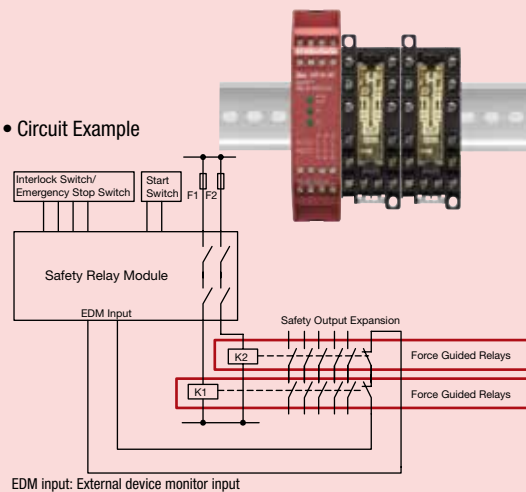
• Circuit Example

Interlock Switch/ Emergency Stop Switch

Start Switch

F1

F2

Safety Relay Module

EDM Input

Safety Output Expansion

K2

Force Guided Relays

K1

Force Guided Relays

EDM input: External device monitor input